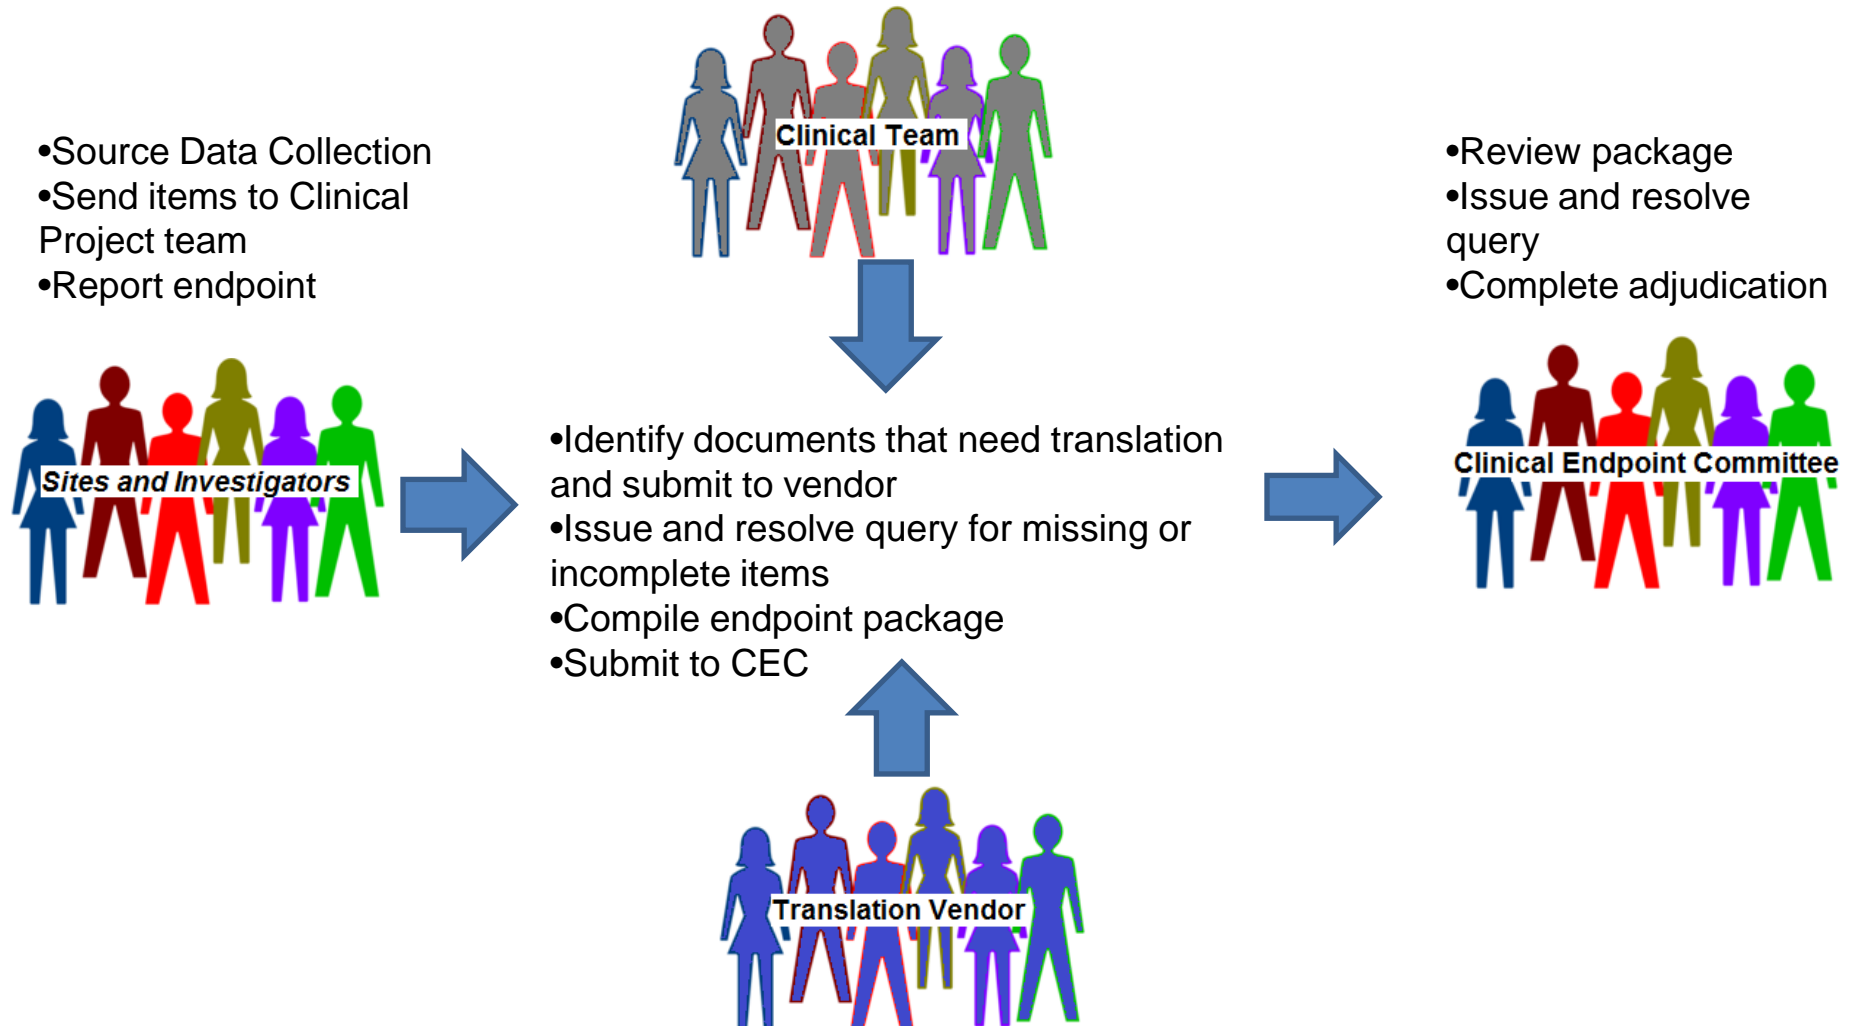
•Source Data Collection
•Send items to Clinical Project team
•Report endpoint

Clinical Team

•Review package
•Issue and resolve query
•Complete adjudication

Sites and Investigators

•Identify documents that need translation and submit to vendor
•Issue and resolve query for missing or incomplete items
•Compile endpoint package
•Submit to CEC

Clinical Endpoint Committee

Translation Vendor